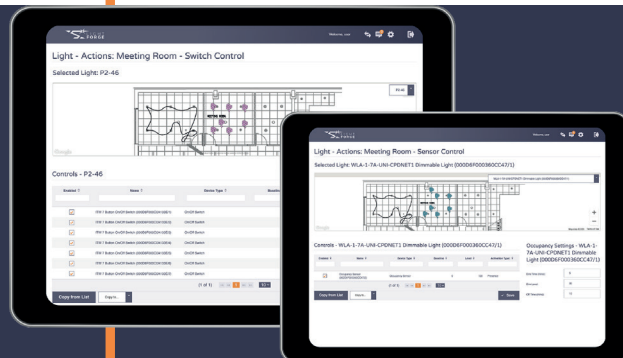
Light - Actions: Meeting Room - Switch Control

Selected Light: P2-46

Google

Controls - P2-46

| Enabled | Name | Device Type |
|---|---|---|
| ☑ | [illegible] | On/Off Switch |
| ☑ | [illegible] | On/Off Switch |
| ☑ | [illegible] | On/Off Switch |
| ☑ | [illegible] | On/Off Switch |
| ☑ | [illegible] | On/Off Switch |
| ☑ | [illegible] | On/Off Switch |
| ☑ | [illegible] | On/Off Switch |

Copy from List

Light - Actions: Meeting Room - Sensor Control

Selected Light: WLA-1-7A-UNI-CPONET1 Dimmable Light (000D6F000360CC47/1)

Google

Controls - WLA-1-7A-UNI-CPONET1 Dimmable Light (000D6F000360CC47/1)

Occupancy Settings - WLA-1-7A-UNI-CPONET1 Dimmable Light (000D6F000360CC47/1)

Copy from List

Save